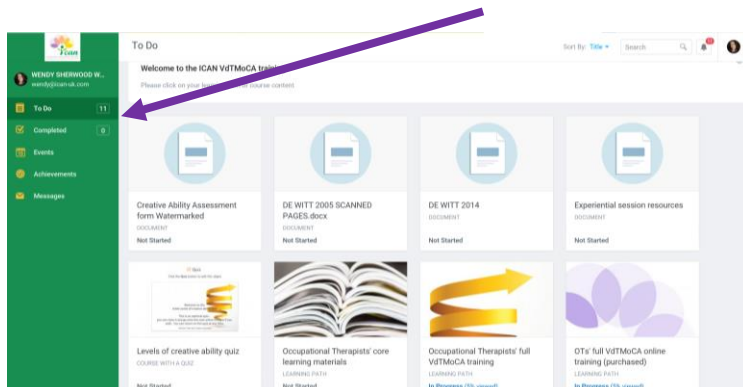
ICAN

WENDY SHERWOOD W...
wendy@ican-uk.com

To Do 11
Completed 0
Events
Achievements
Messages

To Do

Sort By: Title
Search

Welcome to the ICAN VdTMoCA traini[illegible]
Please click on your le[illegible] course content

Creative Ability Assessment form Watermarked
DOCUMENT
Not Started

DE WITT 2005 SCANNED PAGES.docx
DOCUMENT
Not Started

DE WITT 2014
DOCUMENT
Not Started

Experiential session resources
DOCUMENT
Not Started

Levels of creative ability quiz
COURSE WITH A QUIZ
Not Started

Occupational Therapists' core learning materials
LEARNING PATH
Not Started

Occupational Therapists' full VdTMoCA training
LEARNING PATH
In Progress ([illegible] viewed)

OTs' full VdTMoCA online training (purchased)
LEARNING PATH
In Progress ([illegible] viewed)